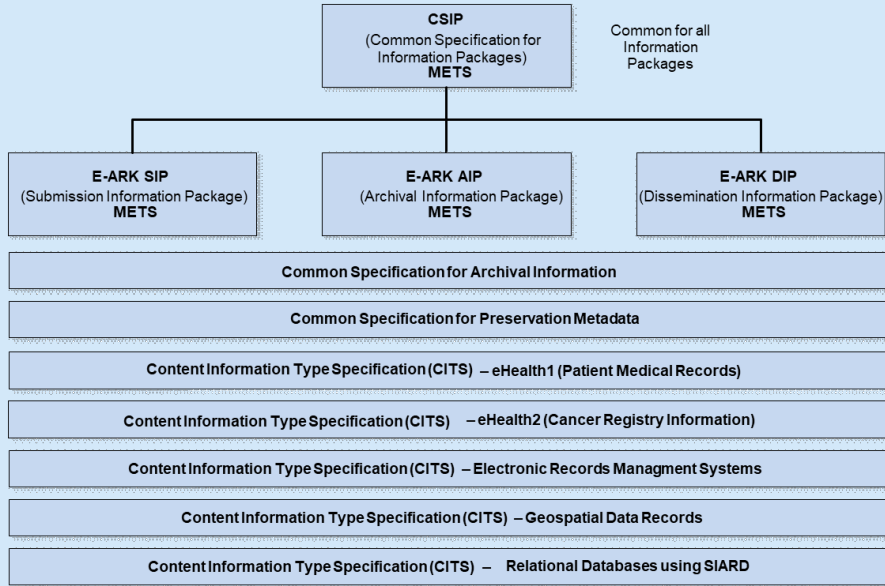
CSIP
(Common Specification for Information Packages)
METS

Common for all Information Packages

E-ARK SIP
(Submission Information Package)
METS

E-ARK AIP
(Archival Information Package)
METS

E-ARK DIP
(Dissemination Information Package)
METS

Common Specification for Archival Information

Common Specification for Preservation Metadata

Content Information Type Specification (CITS) – eHealth1 (Patient Medical Records)

Content Information Type Specification (CITS) – eHealth2 (Cancer Registry Information)

Content Information Type Specification (CITS) – Electronic Records Managment Systems

Content Information Type Specification (CITS) – Geospatial Data Records

Content Information Type Specification (CITS) – Relational Databases using SIARD